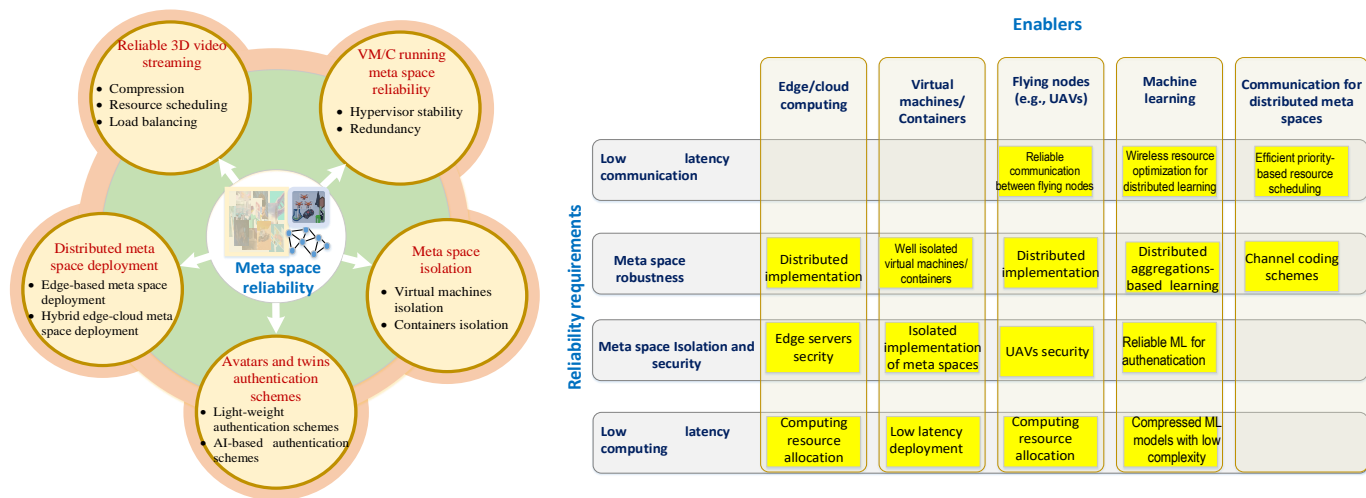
Reliable 3D video streaming
- Compression
- Resource scheduling
- Load balancing

VM/C running meta space reliability
- Hypervisor stability
- Redundancy

Distributed meta space deployment
- Edge-based meta space deployment
- Hybrid edge-cloud meta space deployment

Meta space reliability

Meta space isolation
- Virtual machines isolation
- Containers isolation

Avatars and twins authentication schemes
- Light-weight authentication schemes
- AI-based authentication schemes

Enablers

Reliability requirements

| | Edge/cloud computing | Virtual machines/ Containers | Flying nodes (e.g., UAVs) | Machine learning | Communication for distributed meta spaces |
|---|---|---|---|---|---|
| Low latency communication | | | Reliable communication between flying nodes | Wireless resource optimization for distributed learning | Efficient priority-based resource scheduling |
| Meta space robustness | Distributed implementation | Well isolated virtual machines/ containers | Distributed implementation | Distributed aggregations-based learning | Channel coding schemes |
| Meta space Isolation and security | Edge servers secrity | Isolated implementation of meta spaces | UAVs security | Reliable ML for authenatication | |
| Low latency computing | Computing resource allocation | Low latency deployment | Computing resource allocation | Compressed ML models with low complexity | |